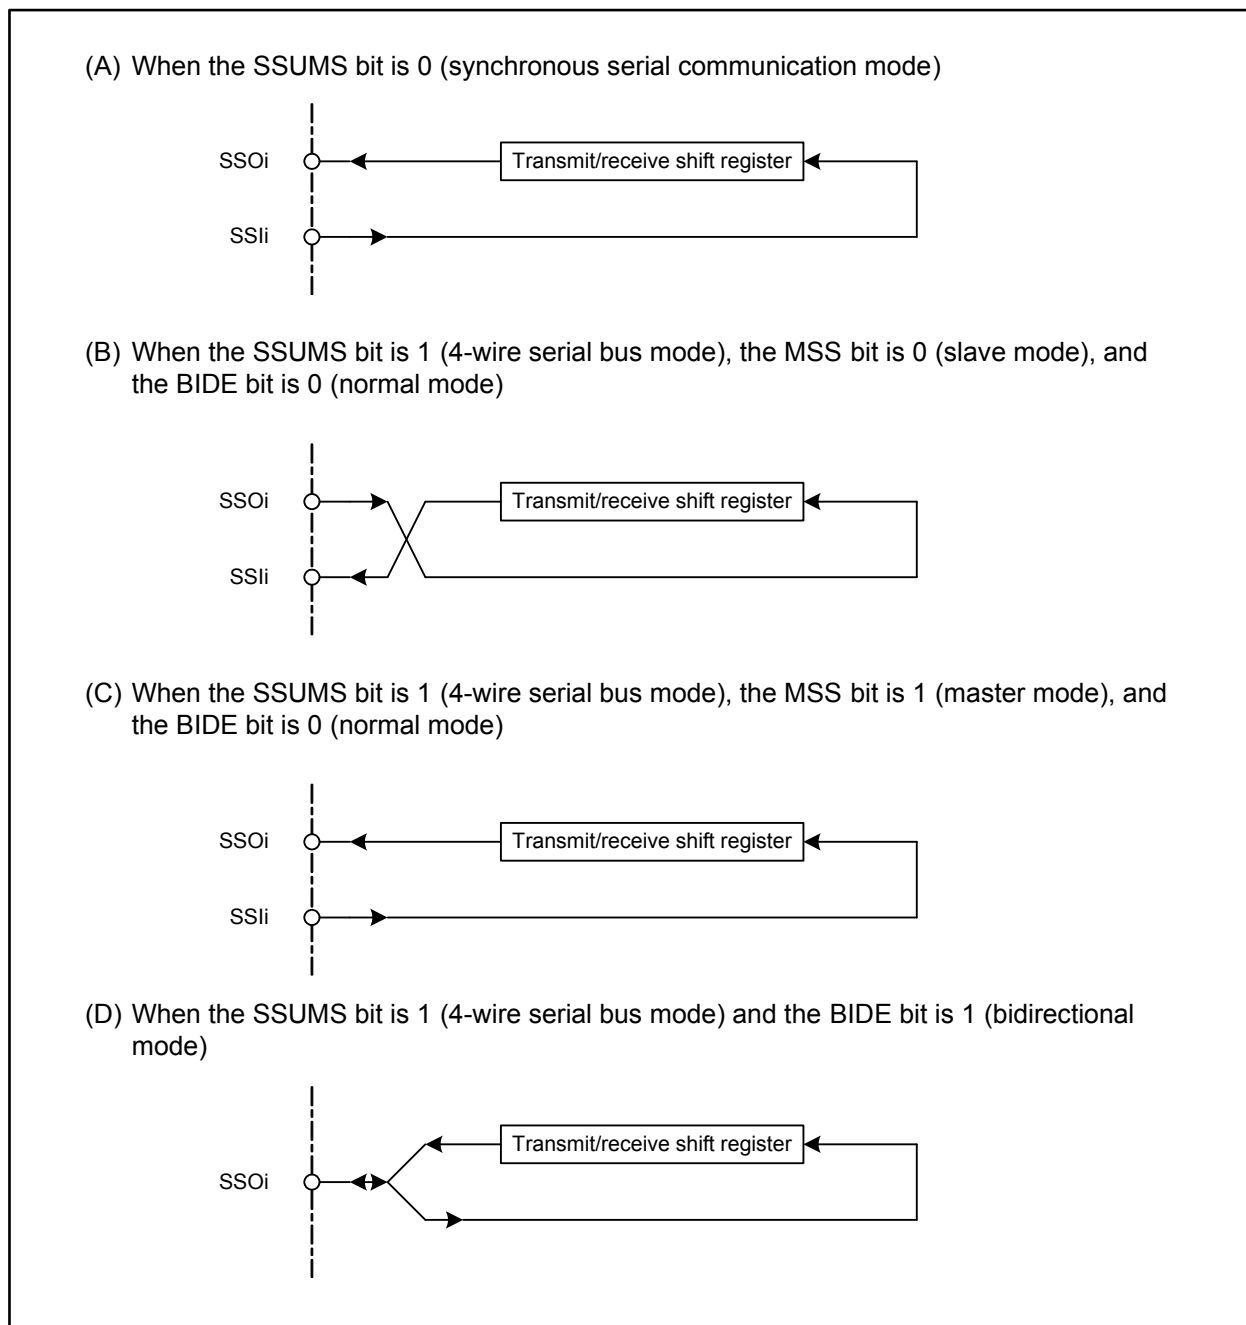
(A) When the SSUMS bit is 0 (synchronous serial communication mode)

SSOi

Transmit/receive shift register

SSIi

(B) When the SSUMS bit is 1 (4-wire serial bus mode), the MSS bit is 0 (slave mode), and the BIDE bit is 0 (normal mode)

SSOi

Transmit/receive shift register

SSIi

(C) When the SSUMS bit is 1 (4-wire serial bus mode), the MSS bit is 1 (master mode), and the BIDE bit is 0 (normal mode)

SSOi

Transmit/receive shift register

SSIi

(D) When the SSUMS bit is 1 (4-wire serial bus mode) and the BIDE bit is 1 (bidirectional mode)

Transmit/receive shift register

SSOi